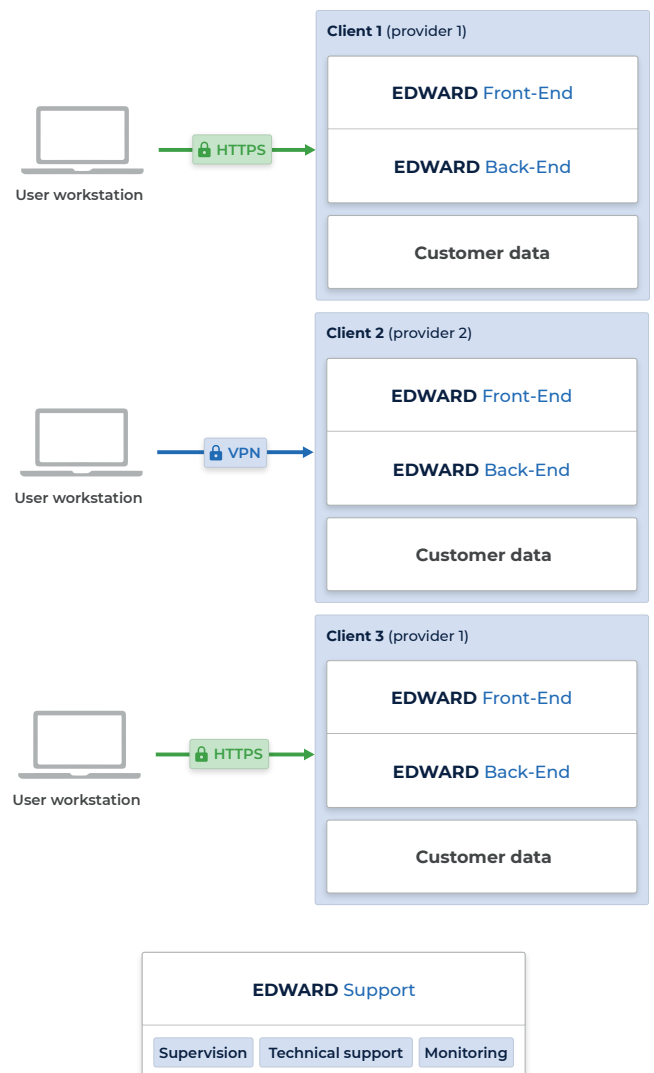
User workstation

HTTPS

Client 1 (provider 1)

EDWARD Front-End

EDWARD Back-End

Customer data

User workstation

VPN

Client 2 (provider 2)

EDWARD Front-End

EDWARD Back-End

Customer data

User workstation

HTTPS

Client 3 (provider 1)

EDWARD Front-End

EDWARD Back-End

Customer data

EDWARD Support

Supervision Technical support Monitoring